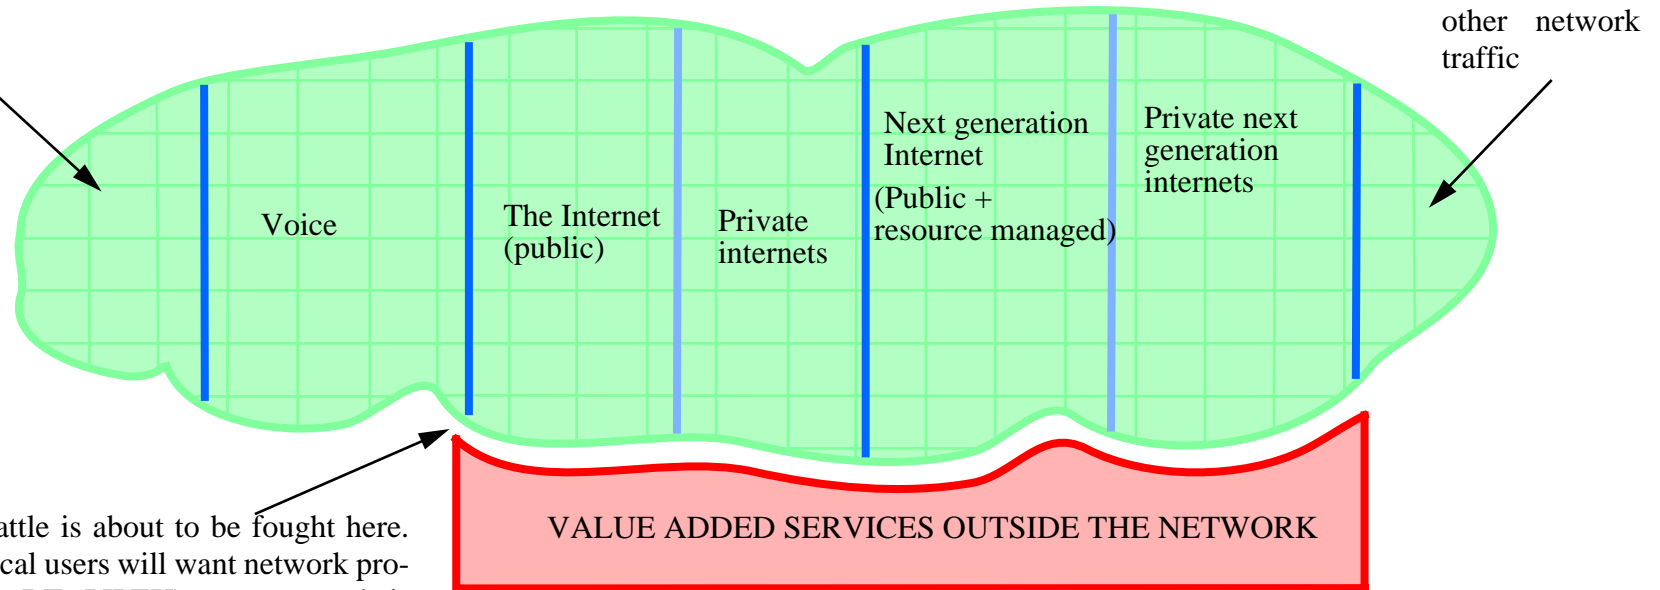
other network traffic

Voice

The Internet (public)

Private internets

Next generation Internet

(Public + resource managed)

Private next generation internets

attle is about to be fought here. cal users will want network pro-

VALUE ADDED SERVICES OUTSIDE THE NETWORK